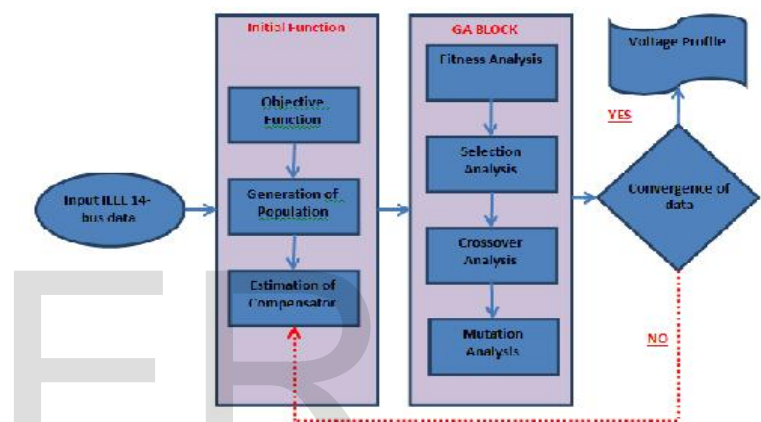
Input IEEE 14-bus data

Initial Function

Objective Function

Generation of Population

Estimation of Compensator

GA BLOCK

Fitness Analysis

Selection Analysis

Crossover Analysis

Mutation Analysis

Convergence of data

YES

Voltage Profile

NO